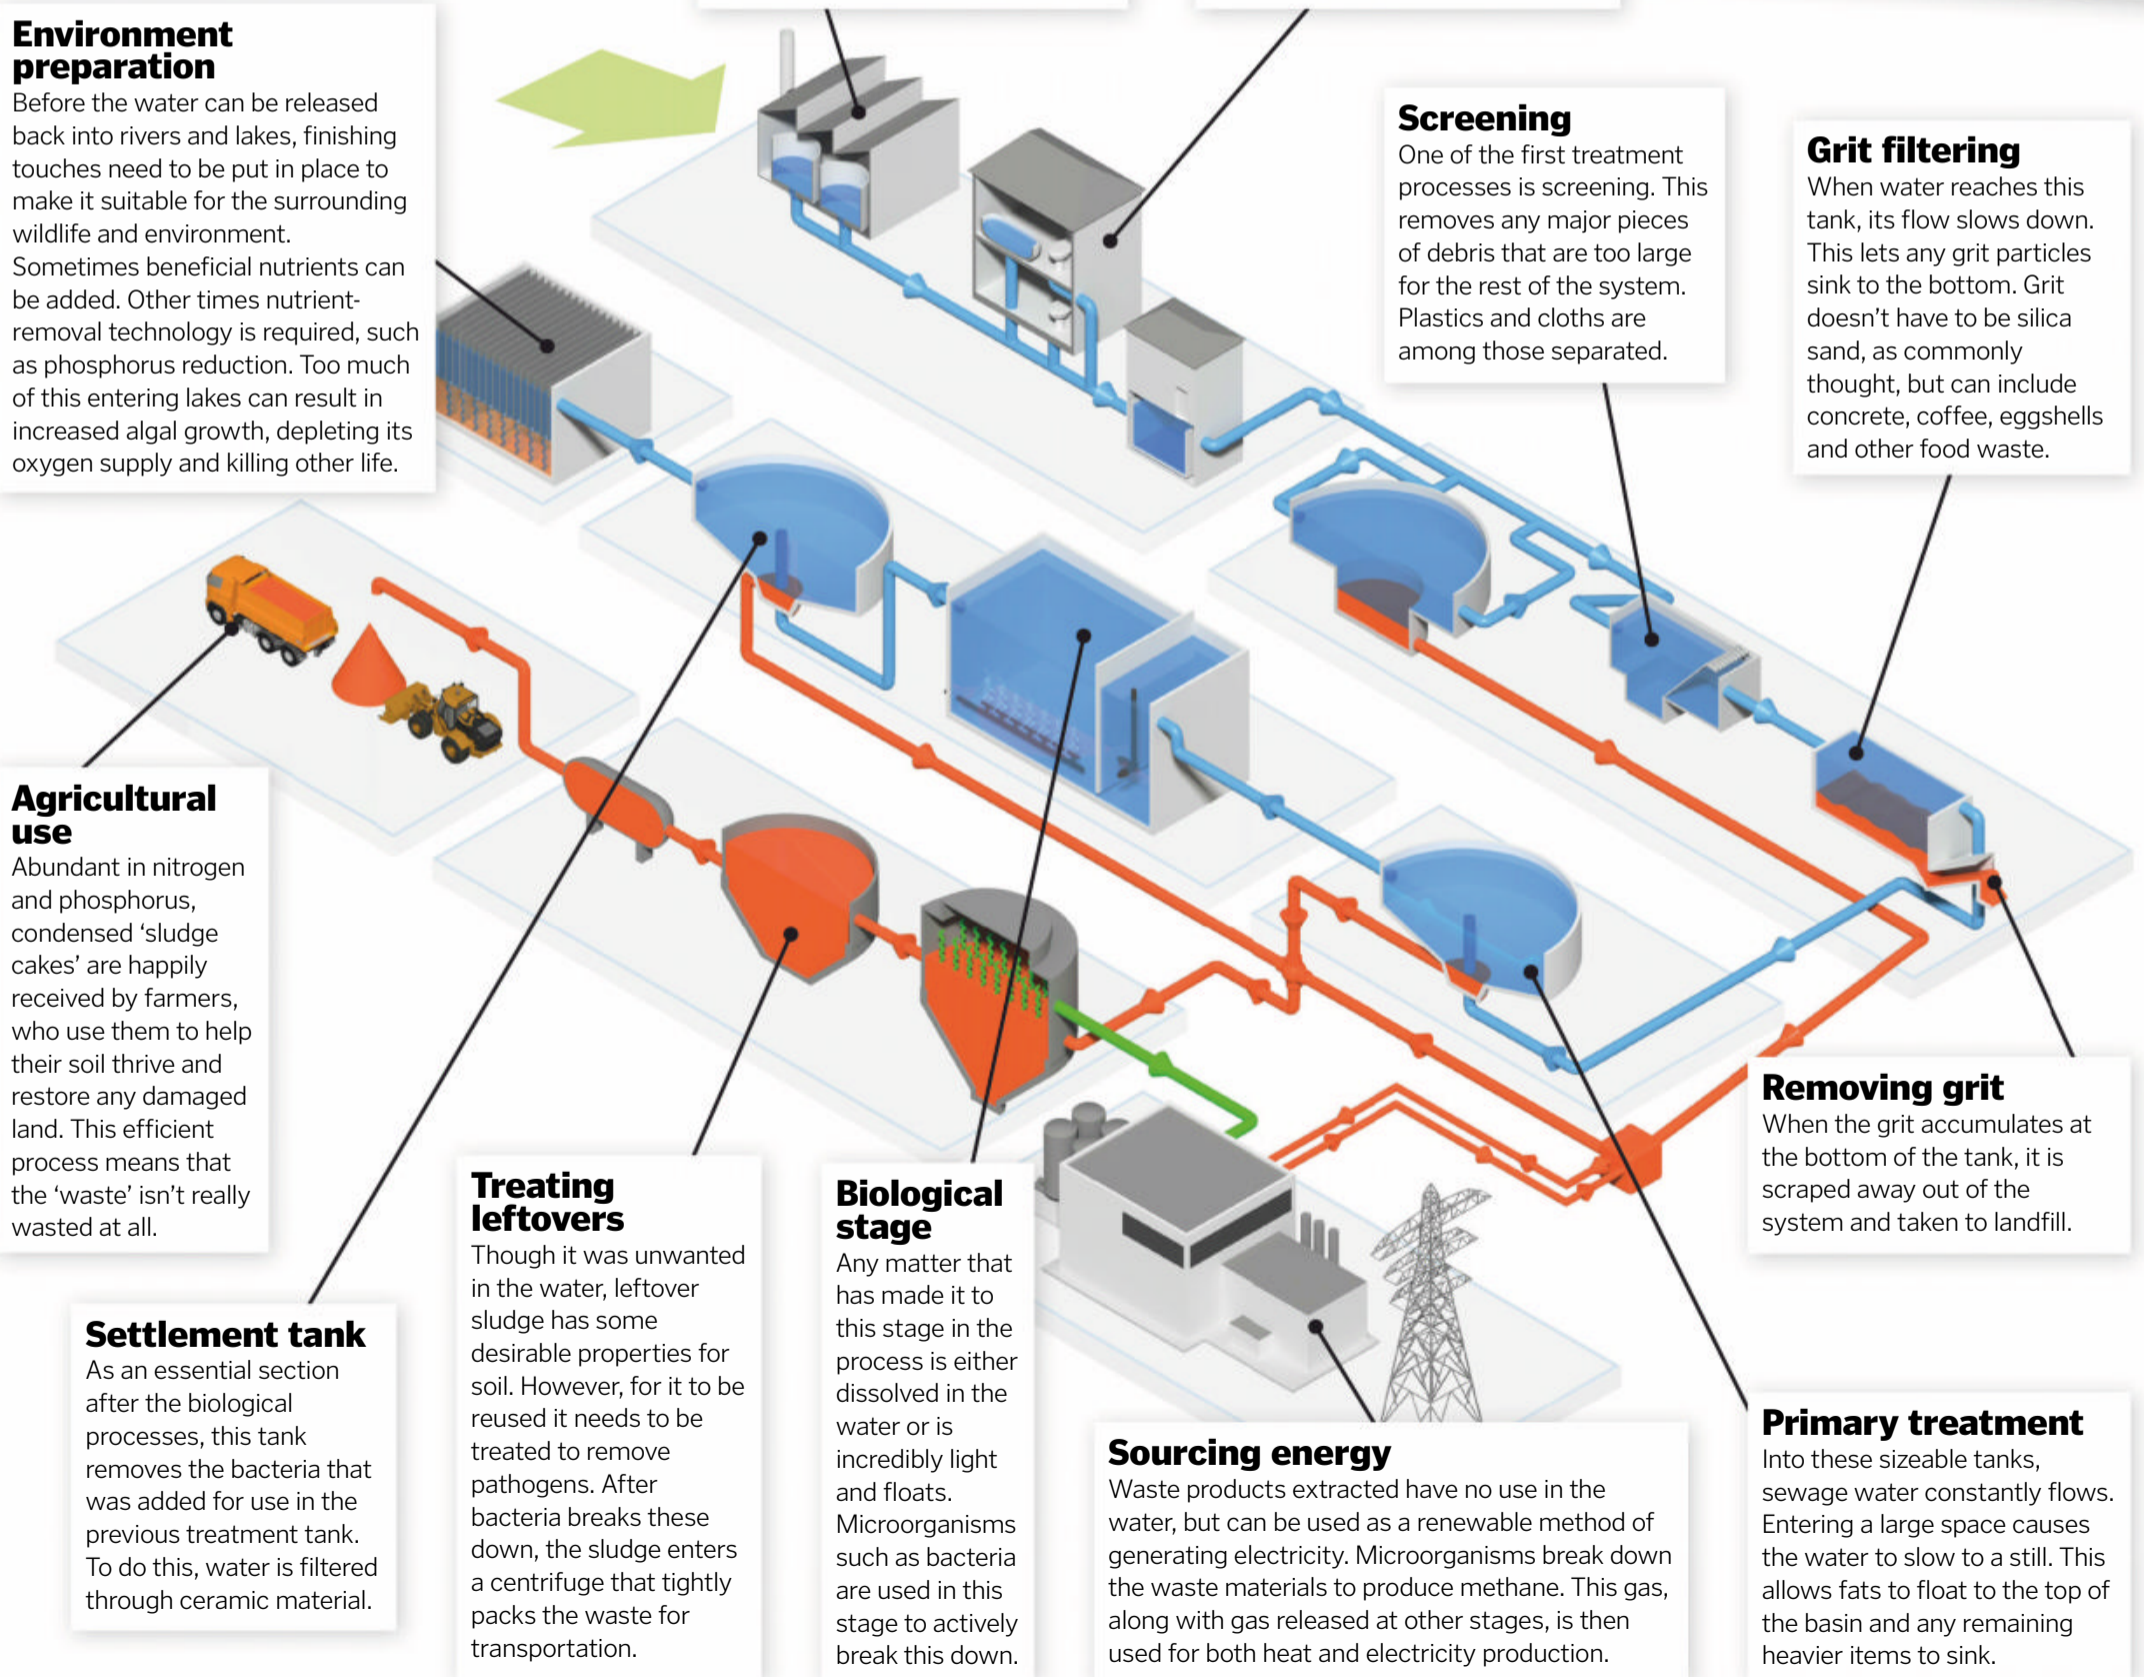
Environment preparation
Before the water can be released back into rivers and lakes, finishing touches need to be put in place to make it suitable for the surrounding wildlife and environment. Sometimes beneficial nutrients can be added. Other times nutrient-removal technology is required, such as phosphorus reduction. Too much of this entering lakes can result in increased algal growth, depleting its oxygen supply and killing other life.

Screening
One of the first treatment processes is screening. This removes any major pieces of debris that are too large for the rest of the system. Plastics and cloths are among those separated.

Grit filtering
When water reaches this tank, its flow slows down. This lets any grit particles sink to the bottom. Grit doesn't have to be silica sand, as commonly thought, but can include concrete, coffee, eggshells and other food waste.

Agricultural use
Abundant in nitrogen and phosphorus, condensed 'sludge cakes' are happily received by farmers, who use them to help their soil thrive and restore any damaged land. This efficient process means that the 'waste' isn't really wasted at all.

Removing grit
When the grit accumulates at the bottom of the tank, it is scraped away out of the system and taken to landfill.

Settlement tank
As an essential section after the biological processes, this tank removes the bacteria that was added for use in the previous treatment tank. To do this, water is filtered through ceramic material.

Treating leftovers
Though it was unwanted in the water, leftover sludge has some desirable properties for soil. However, for it to be reused it needs to be treated to remove pathogens. After bacteria breaks these down, the sludge enters a centrifuge that tightly packs the waste for transportation.

Biological stage
Any matter that has made it to this stage in the process is either dissolved in the water or is incredibly light and floats. Microorganisms such as bacteria are used in this stage to actively break this down.

Sourcing energy
Waste products extracted have no use in the water, but can be used as a renewable method of generating electricity. Microorganisms break down the waste materials to produce methane. This gas, along with gas released at other stages, is then used for both heat and electricity production.

Primary treatment
Into these sizeable tanks, sewage water constantly flows. Entering a large space causes the water to slow to a still. This allows fats to float to the top of the basin and any remaining heavier items to sink.